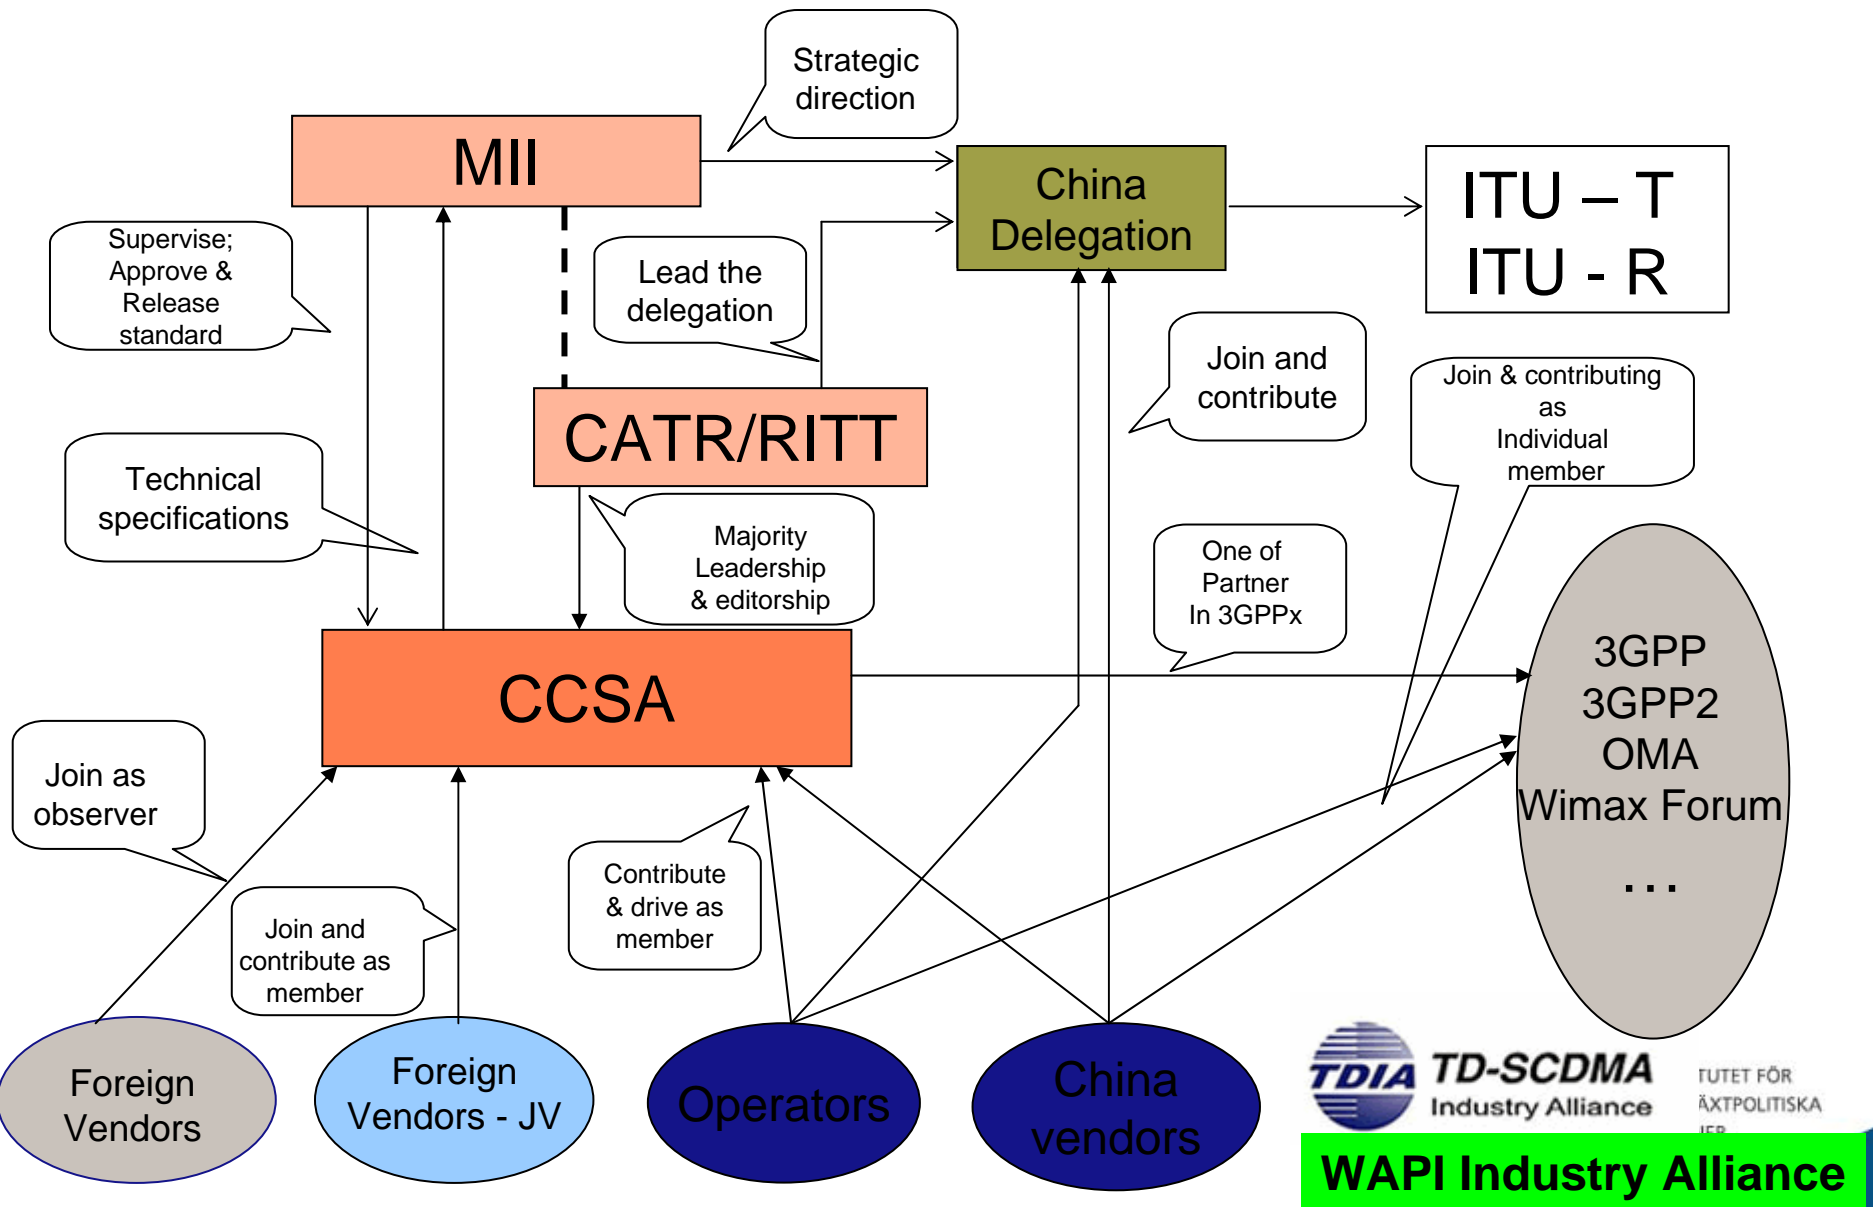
Strategic direction

MII

China Delegation

ITU – T
ITU - R

Supervise; Approve & Release standard

Lead the delegation

Join and contribute

Join & contributing as Individual member

CATR/RITT

Technical specifications

Majority Leadership & editorship

One of Partner In 3GPPx

CCSA

3GPP
3GPP2
OMA
Wimax Forum
…

Join as observer

Join and contribute as member

Contribute & drive as member

Foreign Vendors

Foreign Vendors - JV

Operators

China vendors

TDIA TD-SCDMA Industry Alliance

TUTET FÖR ÄXTPOLITISKA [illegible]

WAPI Industry Alliance